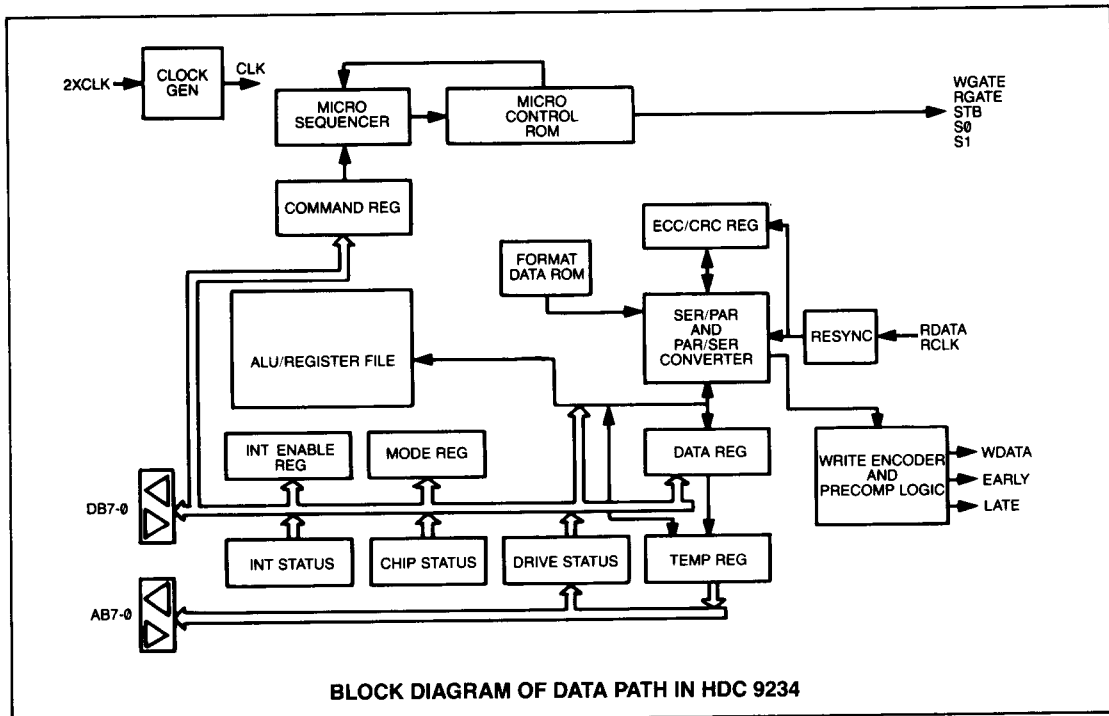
2XCLK

CLOCK GEN

CLK

MICRO SEQUENCER

MICRO CONTROL ROM

WGATE
RGATE
STB
S0
S1

COMMAND REG

ECC/CRC REG

FORMAT DATA ROM

SER/PAR AND PAR/SER CONVERTER

RESYNC

RDATA
RCLK

ALU/REGISTER FILE

INT ENABLE REG

MODE REG

DATA REG

WRITE ENCODER AND PRECOMP LOGIC

WDATA
EARLY
LATE

DB7-0

INT STATUS

CHIP STATUS

DRIVE STATUS

TEMP REG

AB7-0

BLOCK DIAGRAM OF DATA PATH IN HDC 9234